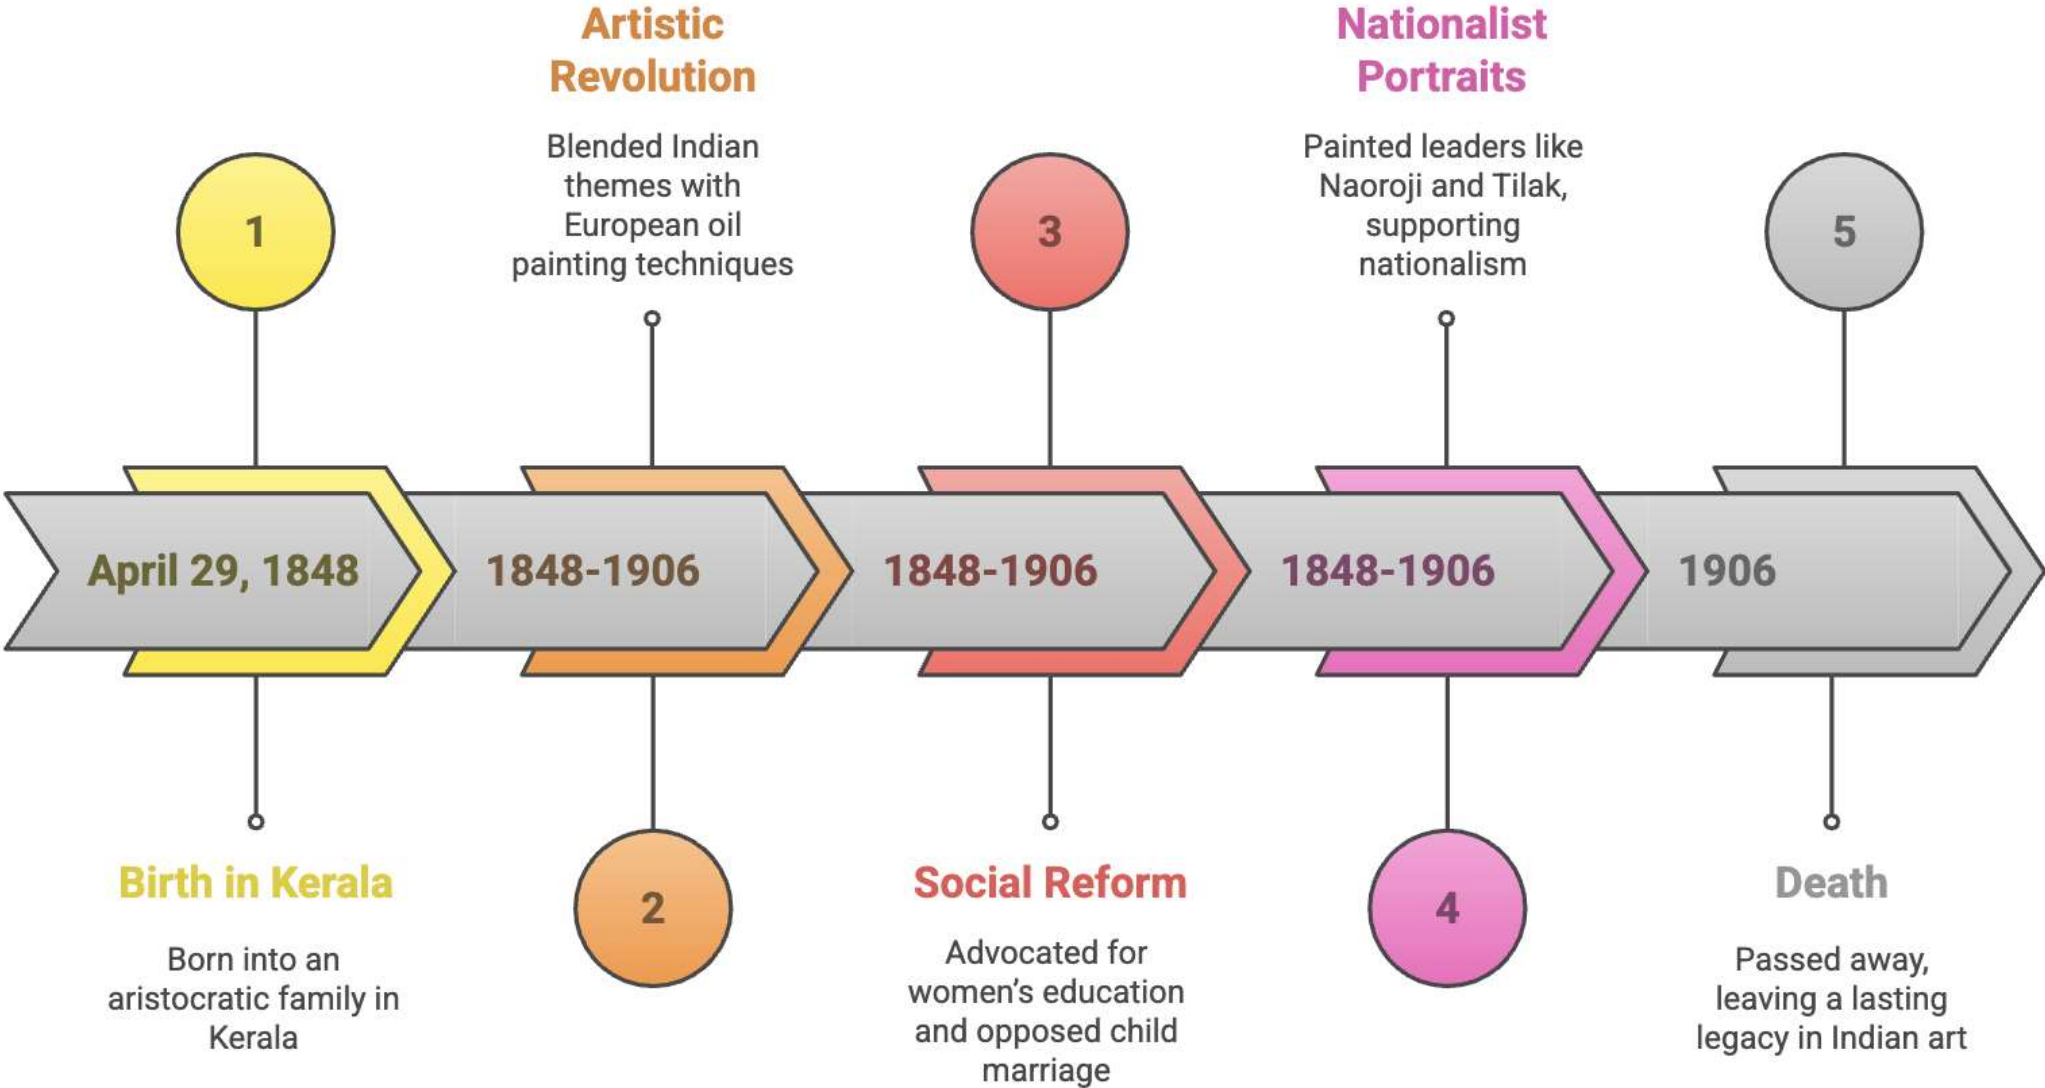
Artistic Revolution

Blended Indian themes with European oil painting techniques

Nationalist Portraits

Painted leaders like Naoroji and Tilak, supporting nationalism

1

3

5

April 29, 1848

1848-1906

1848-1906

1848-1906

1906

2

4

Birth in Kerala

Born into an aristocratic family in Kerala

Social Reform

Advocated for women's education and opposed child marriage

Death

Passed away, leaving a lasting legacy in Indian art